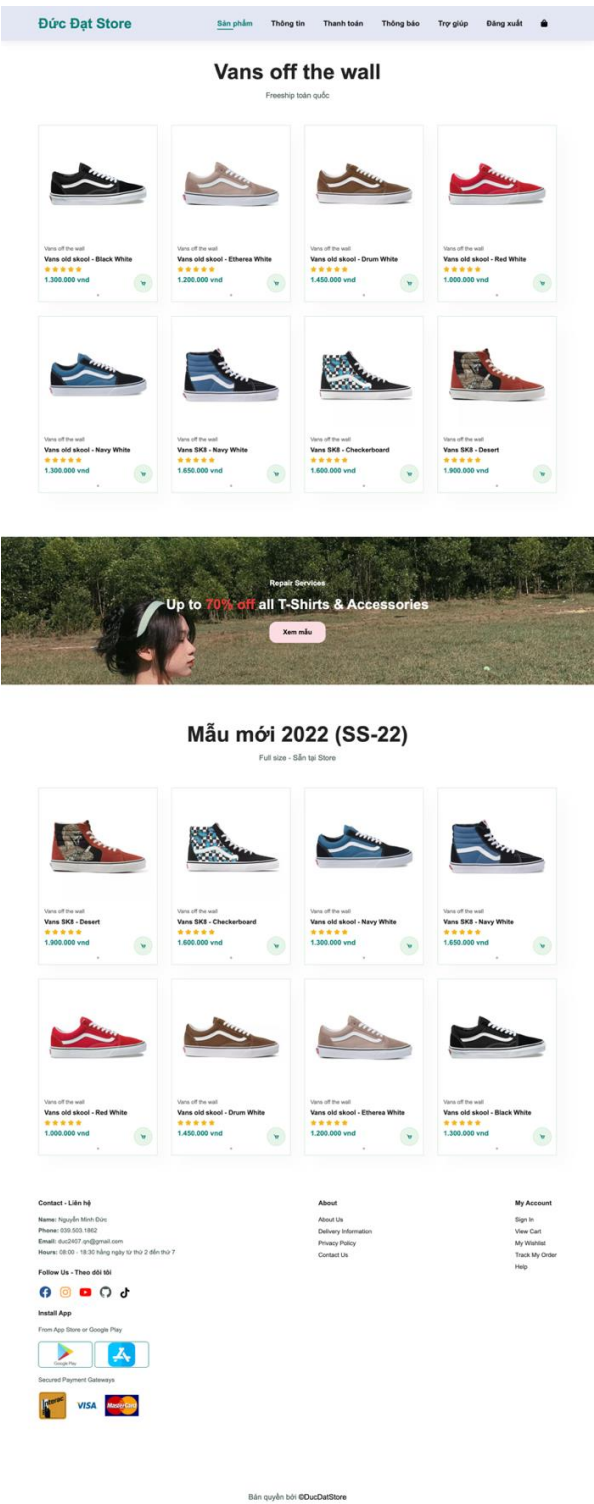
Đức Đạt Store

Sản phẩm Thông tin Thanh toán Thông báo Trợ giúp Đăng xuất

Vans off the wall

Freeship toàn quốc

Vans off the wall
Vans old skool - Black White
★★★★★
1.300.000 vnd

Vans off the wall
Vans old skool - Etherea White
★★★★★
1.200.000 vnd

Vans off the wall
Vans old skool - Drum White
★★★★★
1.450.000 vnd

Vans off the wall
Vans old skool - Red White
★★★★★
1.000.000 vnd

Vans off the wall
Vans old skool - Navy White
★★★★★
1.300.000 vnd

Vans off the wall
Vans SK8 - Navy White
★★★★★
1.650.000 vnd

Vans off the wall
Vans SK8 - Checkerboard
★★★★★
1.600.000 vnd

Vans off the wall
Vans SK8 - Desert
★★★★★
1.900.000 vnd

Repair Services

Up to 70% off all T-Shirts & Accessories

Xem mẫu

Mẫu mới 2022 (SS-22)

Full size - Sẵn tại Store

Vans off the wall
Vans SK8 - Desert
★★★★★
1.900.000 vnd

Vans off the wall
Vans SK8 - Checkerboard
★★★★★
1.600.000 vnd

Vans off the wall
Vans old skool - Navy White
★★★★★
1.300.000 vnd

Vans off the wall
Vans SK8 - Navy White
★★★★★
1.650.000 vnd

Vans off the wall
Vans old skool - Red White
★★★★★
1.000.000 vnd

Vans off the wall
Vans old skool - Drum White
★★★★★
1.450.000 vnd

Vans off the wall
Vans old skool - Etherea White
★★★★★
1.200.000 vnd

Vans off the wall
Vans old skool - Black White
★★★★★
1.300.000 vnd

Contact - Liên hệ

Name: Nguyễn Minh Đức
Phone: 039.503.1862
Email: duc2407.qn@gmail.com
Hours: 08:00 - 18:30 hằng ngày từ thứ 2 đến thứ 7

Follow Us - Theo dõi tôi

Install App

From App Store or Google Play

Google Play

Secured Payment Gateways

VISA MasterCard

About

About Us
Delivery Information
Privacy Policy
Contact Us

My Account

Sign In
View Cart
My Wishlist
Track My Order
Help

Bản quyền bởi ©DucDatStore